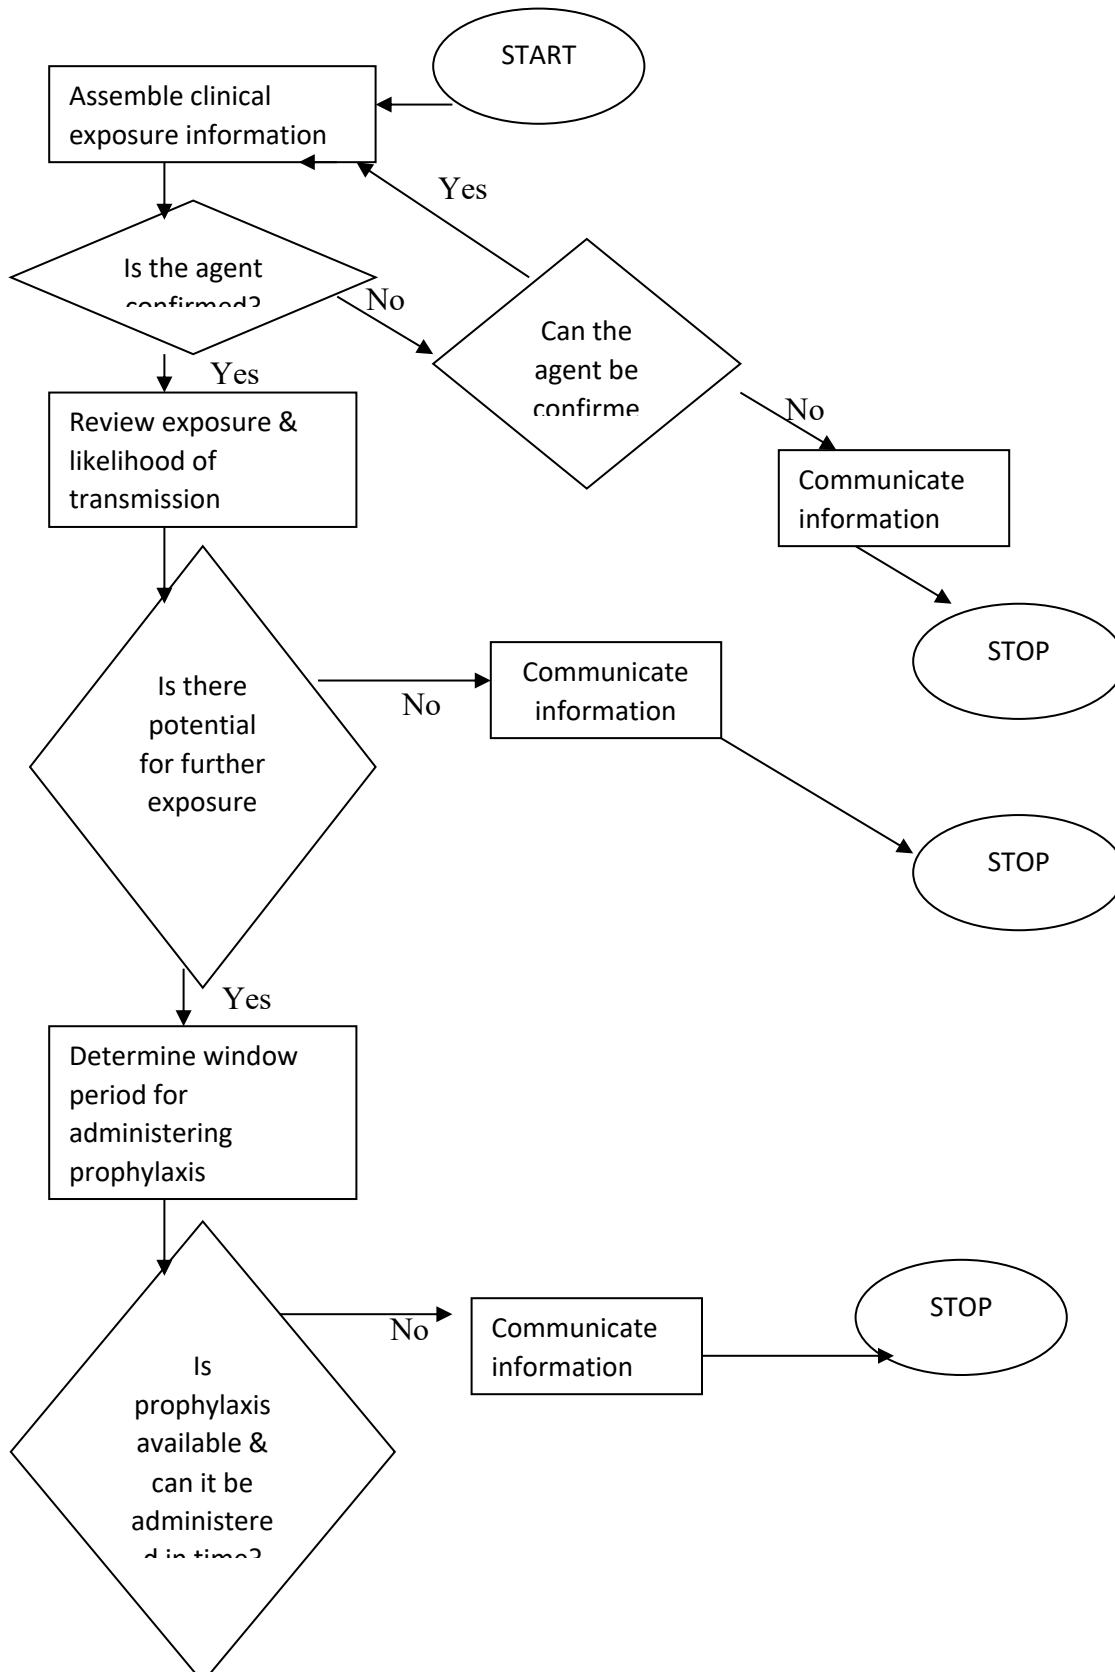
START

Assemble clinical exposure information

Yes

Is the agent confirmed?

No

Can the agent be confirme

Yes

No

Review exposure & likelihood of transmission

Communicate information

STOP

Is there potential for further exposure

No

Communicate information

STOP

Yes

Determine window period for administering prophylaxis

No

Communicate information

STOP

Is prophylaxis available & can it be administered in time?